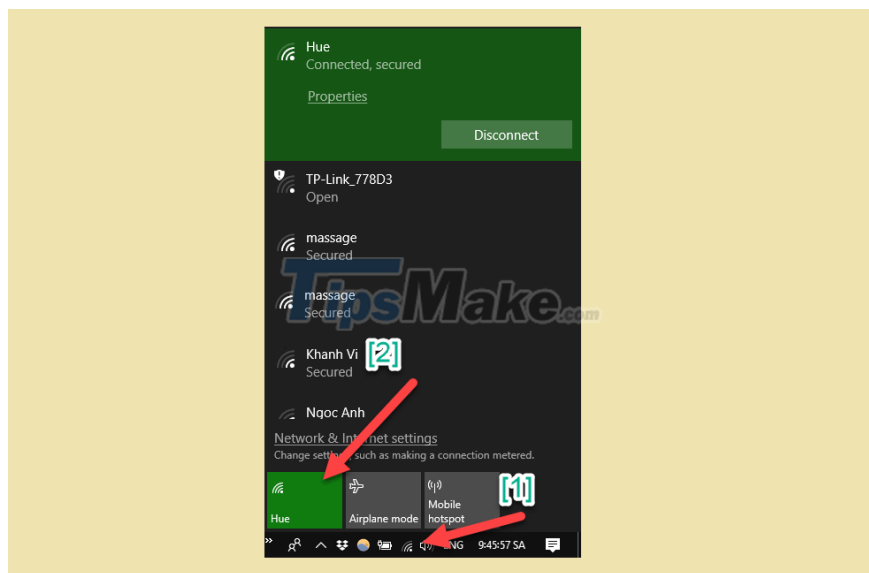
Hue
Connected, secured

Properties

Disconnect

TP-Link_778D3
Open

massage
Secured

massage
Secured

TipsMake.com

Khanh Vi
Secured

[2]

Ngoc Anh

Network & Internet settings
Change settings, such as making a connection metered.

Hue

Airplane mode

Mobile hotspot

[1]

ENG 9:45:57 SA